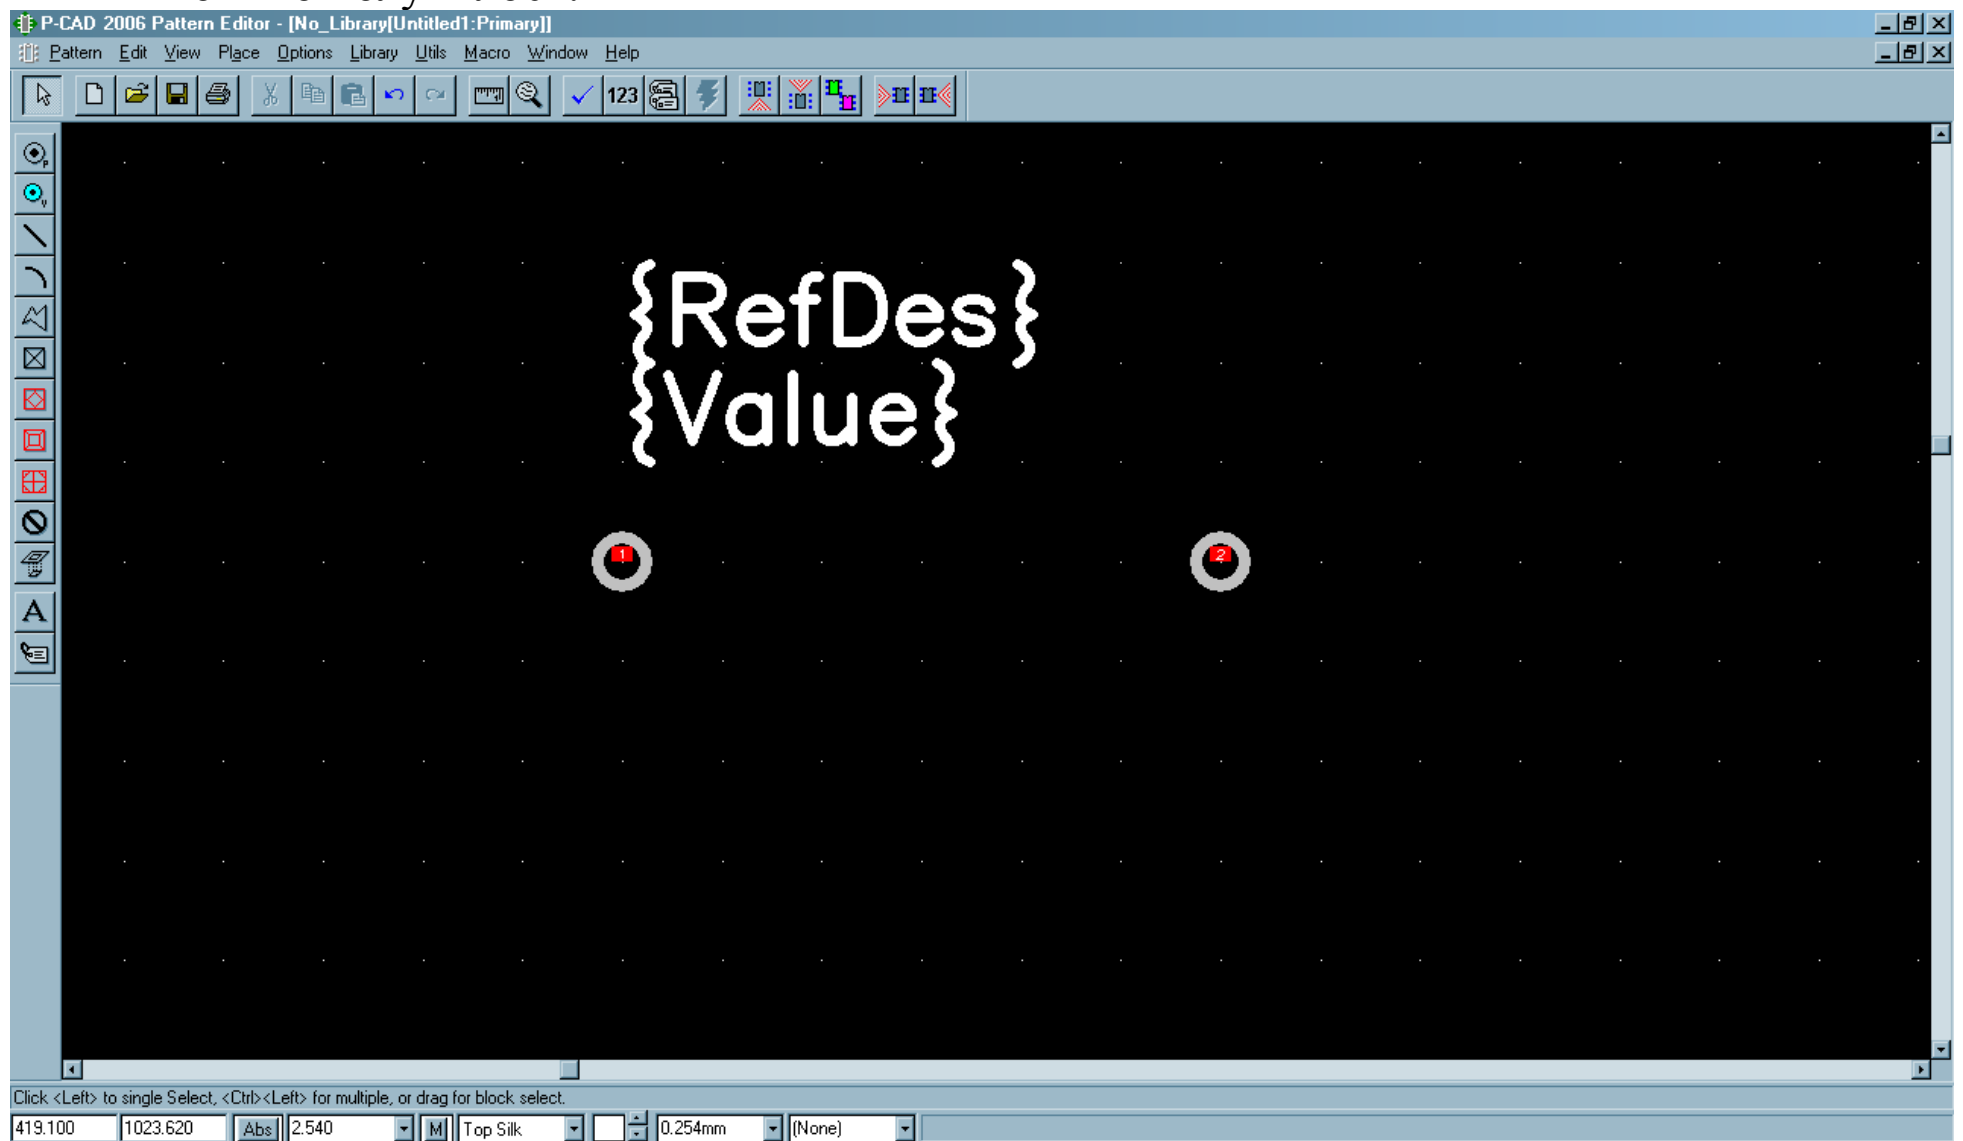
P-CAD 2006 Pattern Editor - [No_Library[Untitled1:Primary]]

Pattern Edit View Place Options Library Utils Macro Window Help

123

A

{RefDes}
{Value}

1

2

Click <Left> to single Select, <Ctrl><Left> for multiple, or drag for block select.

419.100 1023.620 Abs 2.540 M Top Silk 0.254mm (None)